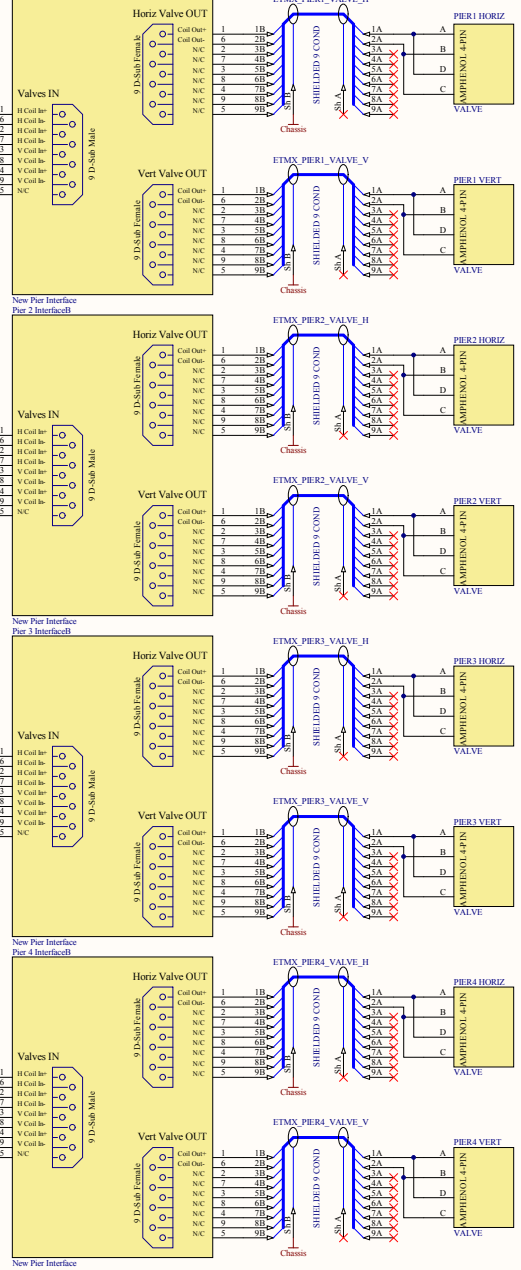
Horiz Valve OUT
9 D-Sub Female
Coil Out+
Coil Out-
N/C
N/C
N/C
N/C
N/C
N/C
N/C
1 1B
6 2B
2 3B
7 4B
3 5B
8 6B
4 7B
9 8B
5 9B
Sh B
Chassis
ETMX_PIER1_VALVE_H
SHIELDED 9 COND
Sh A
1A
2A
3A
4A
5A
6A
7A
8A
9A
A
B
D
C
PIER1 HORIZ
AMPHENOL 4-PIN
VALVE

Valves IN
9 D-Sub Male
1 H Coil In+
6 H Coil In-
2 H Coil In+
7 H Coil In-
3 V Coil In+
8 V Coil In-
4 V Coil In+
9 V Coil In-
5 N/C

Vert Valve OUT
9 D-Sub Female
Coil Out+
Coil Out-
N/C
N/C
N/C
N/C
N/C
N/C
N/C
1 1B
6 2B
2 3B
7 4B
3 5B
8 6B
4 7B
9 8B
5 9B
Sh B
Chassis
ETMX_PIER1_VALVE_V
SHIELDED 9 COND
Sh A
1A
2A
3A
4A
5A
6A
7A
8A
9A
A
B
D
C
PIER1 VERT
AMPHENOL 4-PIN
VALVE

New Pier Interface
Pier 2 InterfaceB

Horiz Valve OUT
ETMX_PIER2_VALVE_H
SHIELDED 9 COND
PIER2 HORIZ
AMPHENOL 4-PIN
VALVE
Valves IN
Vert Valve OUT
ETMX_PIER2_VALVE_V
PIER2 VERT
AMPHENOL 4-PIN
VALVE

New Pier Interface
Pier 3 InterfaceB

Horiz Valve OUT
ETMX_PIER3_VALVE_H
SHIELDED 9 COND
PIER3 HORIZ
AMPHENOL 4-PIN
VALVE
Valves IN
Vert Valve OUT
ETMX_PIER3_VALVE_V
PIER3 VERT
AMPHENOL 4-PIN
VALVE

New Pier Interface
Pier 4 InterfaceB

Horiz Valve OUT
ETMX_PIER4_VALVE_H
SHIELDED 9 COND
PIER4 HORIZ
AMPHENOL 4-PIN
VALVE
Valves IN
Vert Valve OUT
ETMX_PIER4_VALVE_V
PIER4 VERT
AMPHENOL 4-PIN
VALVE

New Pier Interface